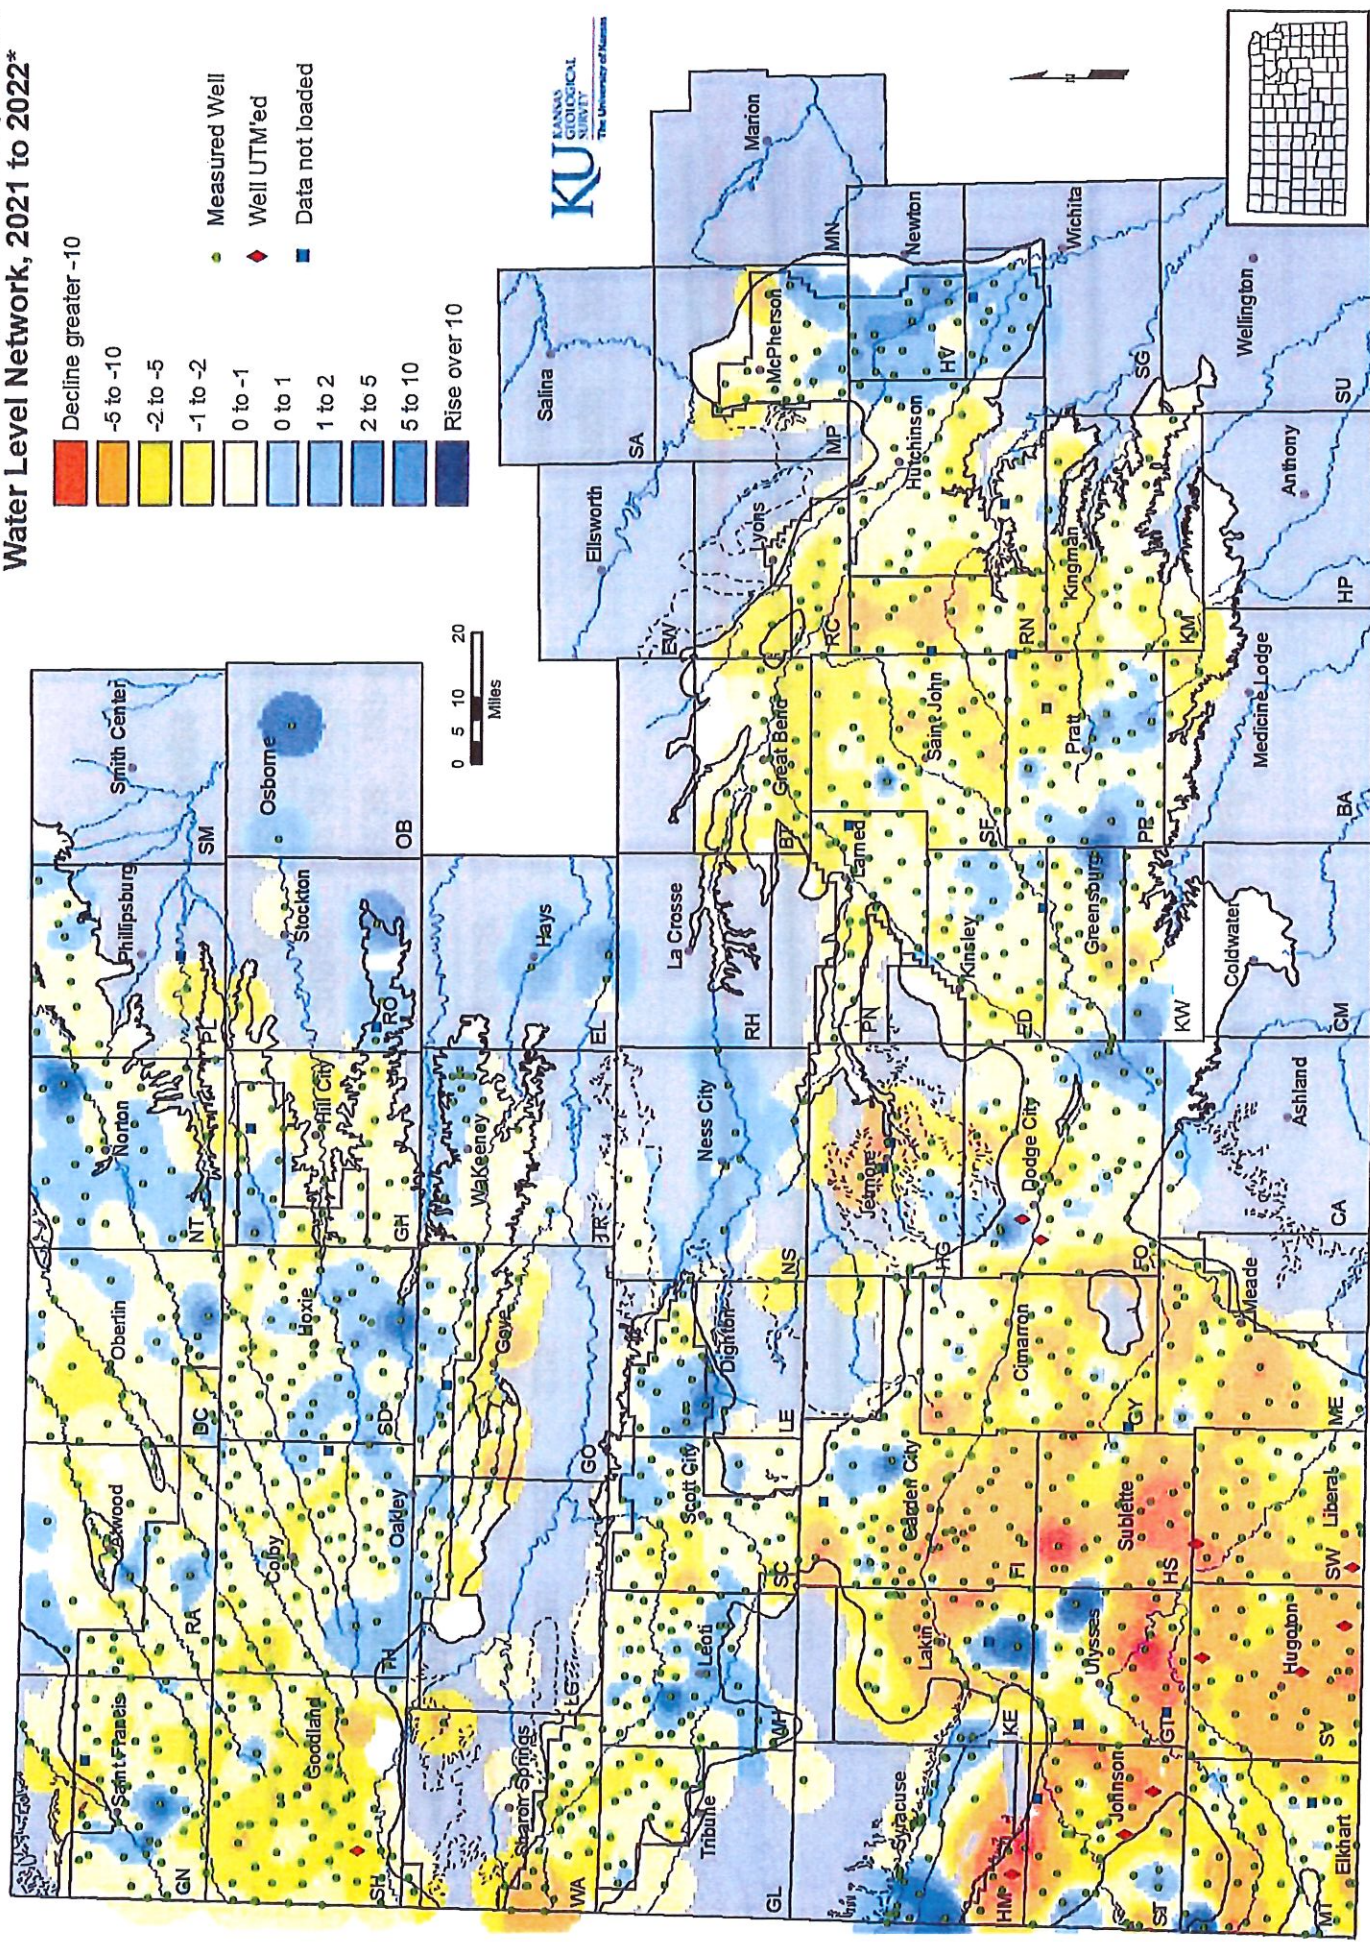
Water Level Network, 2021 to 2022*

Decline greater -10
-5 to -10
-2 to -5
-1 to -2
0 to -1
0 to 1
1 to 2
2 to 5
5 to 10
Rise over 10

Measured Well
Well UTM'ed
Data not loaded

KU KANSAS GEOLOGICAL SURVEY The University of Kansas

0 5 10 20
Miles

N

Smith Center
Osborne
SM
OB
Phillipsburg
Stockton
RO
PL
Hays
EL
Norton
NT
Hill City
GH
WaKeeney
TR
Oberlin
DC
Hoxie
SD
Gove
GO
Atwood
RA
Colby
TH
Oakley
Saint Francis
CN
Goodland
SH
LG
Sharon Springs
WA
Salina
SA
Ellsworth
EW
Lyons
RC
MP
McPherson
MN
Marion
Newton
HV
Hutchinson
SG
Wichita
Wellington
SU
Anthony
HP
Kingman
KM
RN
Saint John
SF
Pratt
PR
Medicine Lodge
BA
Great Bend
BT
La Crosse
RH
Larned
PN
Kinsley
ED
Greensburg
KW
Coldwater
CM
Ashland
CA
Ness City
NS
Jetmore
HG
Dodge City
FO
Meade
ME
Dighton
LE
Scott City
SC
Garden City
FI
Cimarron
GY
Sublette
HS
Liberal
SW
Leoti
WH
Tribune
GL
Lakin
KE
Ulysses
GT
Hugoton
SV
Syracuse
HM
Johnson
ST
Elkhart
MT